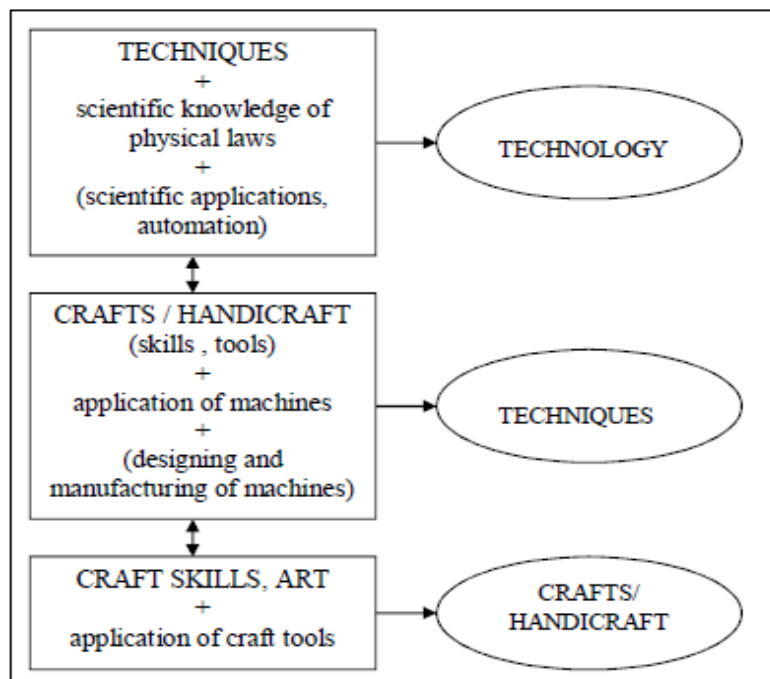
TECHNIQUES
+
scientific knowledge of physical laws
+
(scientific applications, automation)

TECHNOLOGY

CRAFTS / HANDICRAFT
(skills , tools)
+
application of machines
+
(designing and manufacturing of machines)

TECHNIQUES

CRAFT SKILLS, ART
+
application of craft tools

CRAFTS/
HANDICRAFT